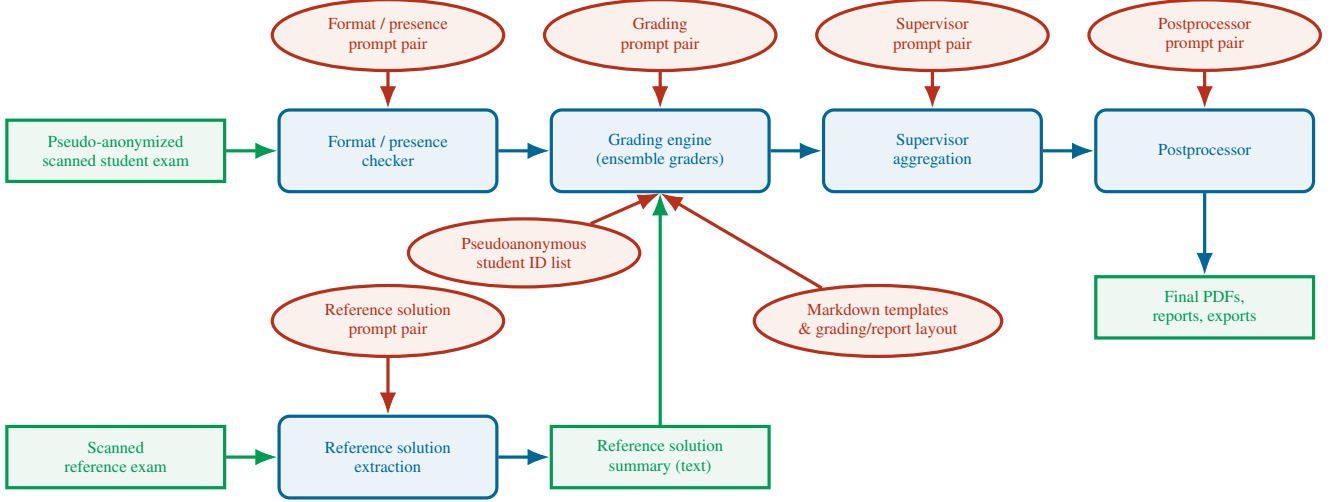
Format / presence prompt pair

Grading prompt pair

Supervisor prompt pair

Postprocessor prompt pair

Pseudo-anonymized scanned student exam

Format / presence checker

Grading engine (ensemble graders)

Supervisor aggregation

Postprocessor

Pseudoanonymous student ID list

Reference solution prompt pair

Markdown templates & grading/report layout

Final PDFs, reports, exports

Scanned reference exam

Reference solution extraction

Reference solution summary (text)